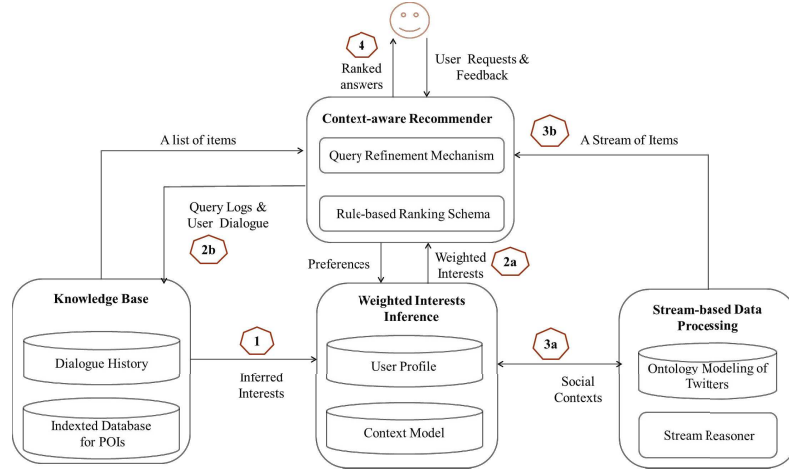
4
Ranked answers

User Requests & Feedback

Context-aware Recommender

Query Refinement Mechanism

Rule-based Ranking Schema

3b
A Stream of Items

A list of items

Query Logs & User Dialogue

2b

Preferences

Weighted Interests

2a

Knowledge Base

Dialogue History

Indexted Database for POIs

1
Inferred Interests

Weighted Interests Inference

User Profile

Context Model

3a
Social Contexts

Stream-based Data Processing

Ontology Modeling of Twitters

Stream Reasoner